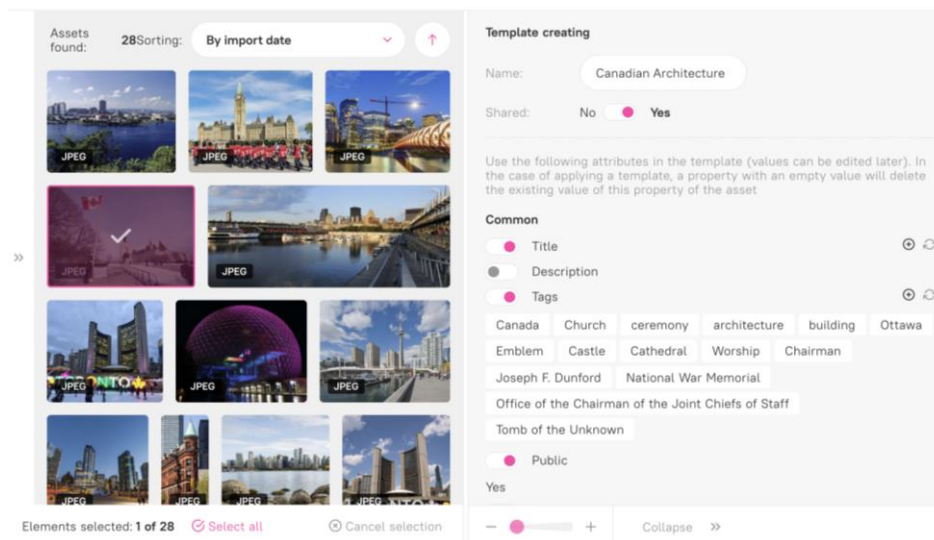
»

Assets found: 28

Sorting: By import date

JPEG
JPEG
JPEG
JPEG
JPEG
JPEG
JPEG
JPEG
JPEG
JPEG
JPEG
JPEG

Elements selected: 1 of 28

Select all

Cancel selection

Template creating

Name: Canadian Architecture

Shared: No Yes

Use the following attributes in the template (values can be edited later). In the case of applying a template, a property with an empty value will delete the existing value of this property of the asset

Common

Title

Description

Tags

Canada
Church
ceremony
architecture
building
Ottawa
Emblem
Castle
Cathedral
Worship
Chairman
Joseph F. Dunford
National War Memorial
Office of the Chairman of the Joint Chiefs of Staff
Tomb of the Unknown

Public

Yes

−
+

Collapse »